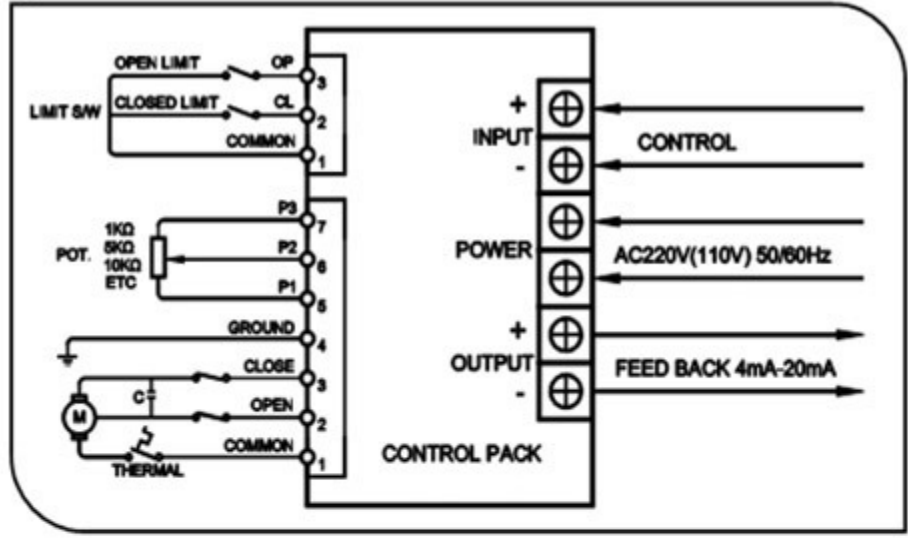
OPEN LIMIT
OP
3
LIMIT S/W
CLOSED LIMIT
CL
2
COMMON
1
+
INPUT
-
CONTROL
P3
7
POT.
1KΩ
5KΩ
10KΩ
ETC
P2
6
POWER
AC220V(110V) 50/60Hz
P1
5
GROUND
4
+
OUTPUT
-
CLOSE
3
FEED BACK 4mA-20mA
C
M
OPEN
2
COMMON
1
THERMAL
CONTROL PACK